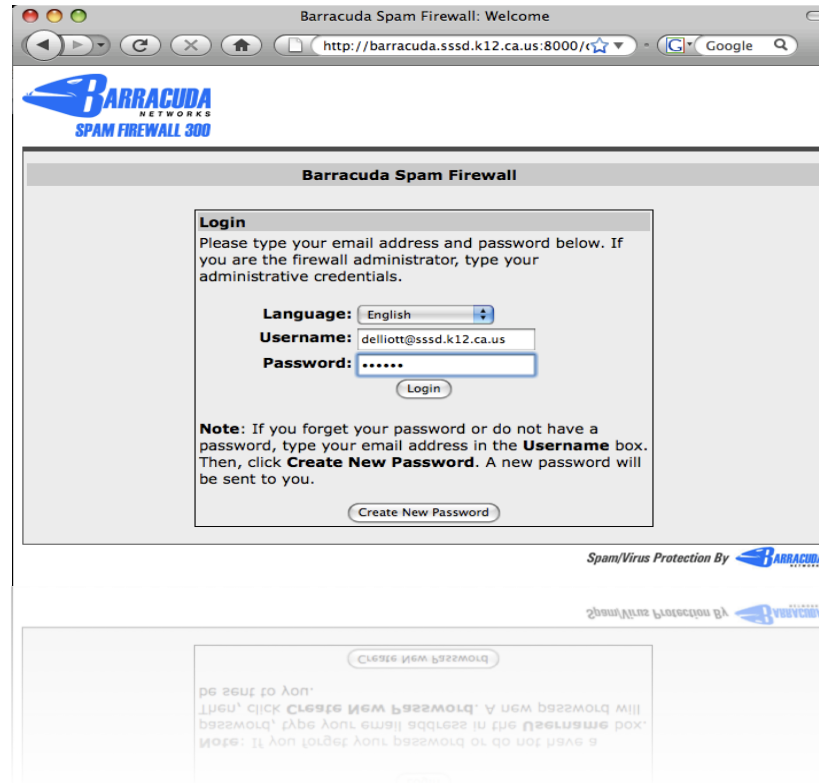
Barracuda Spam Firewall: Welcome

http://barracuda.sssd.k12.ca.us:8000/c

Google

BARRACUDA NETWORKS
SPAM FIREWALL 300

Barracuda Spam Firewall

Login

Please type your email address and password below. If you are the firewall administrator, type your administrative credentials.

Language: English

Username: delliott@sssd.k12.ca.us

Password: ••••••

Login

**Note**: If you forget your password or do not have a password, type your email address in the **Username** box. Then, click **Create New Password**. A new password will be sent to you.

Create New Password

Spam/Virus Protection By BARRACUDA NETWORKS